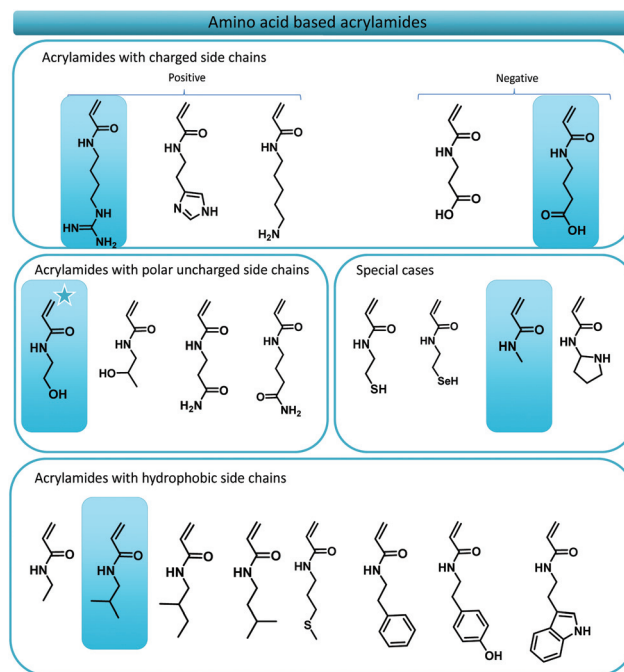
Amino acid based acrylamides

Acrylamides with charged side chains

Positive

Negative

O
HN
NH
HN
NH2

O
HN
N
NH

O
HN
H2N

O
HN
HO
O

O
HN
O
OH

Acrylamides with polar uncharged side chains

O
HN
OH

O
HN
HO

O
HN
H2N
O

O
HN
O
NH2

Special cases

O
HN
SH

O
HN
SeH

O
HN

O
HN
NH

Acrylamides with hydrophobic side chains

O
HN

O
HN

O
HN

O
HN

O
HN
S

O
HN

O
HN
OH

O
HN
NH